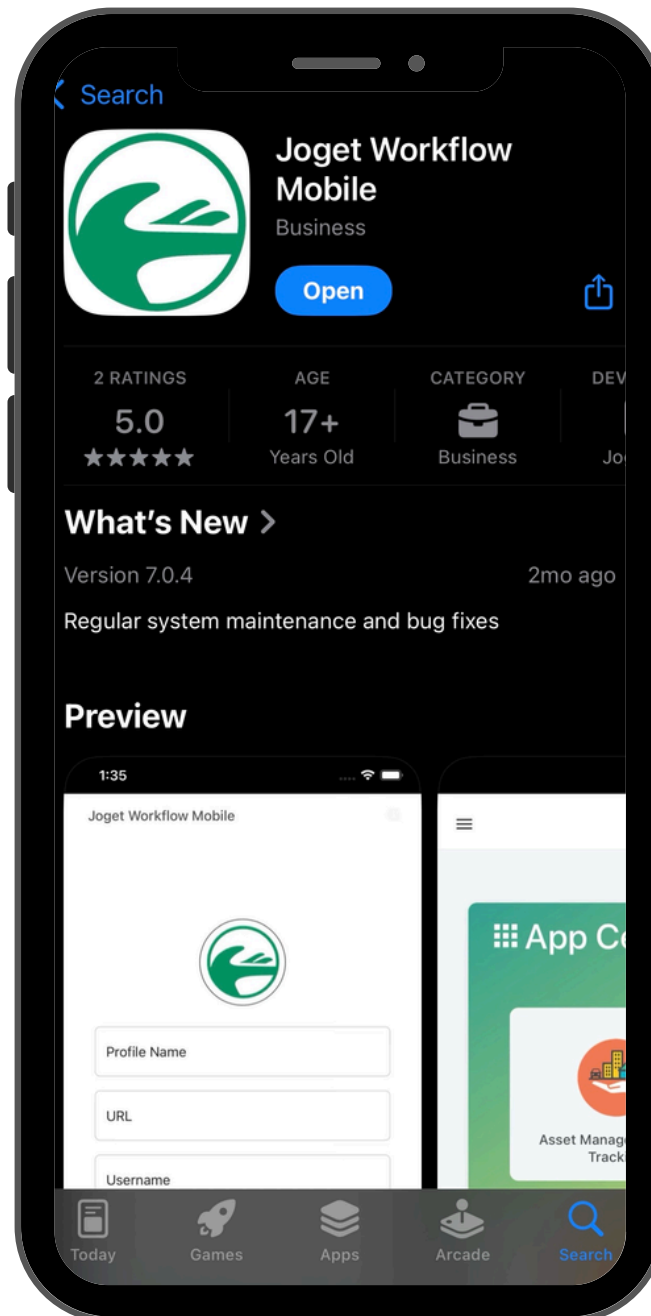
Search

Joget Workflow Mobile
Business

Open

2 RATINGS
5.0
★★★★★

AGE
17+
Years Old

CATEGORY
Business

DEV
Jo

What's New >

Version 7.0.4
2mo ago

Regular system maintenance and bug fixes

Preview

1:35

Joget Workflow Mobile

Profile Name

URL

Username

App Ce

Asset Manag
Track

Today
Games
Apps
Arcade
Search